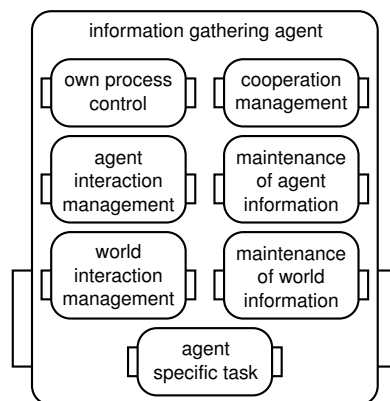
information gathering agent

own process control

cooperation management

agent interaction management

maintenance of agent information

world interaction management

maintenance of world information

agent specific task